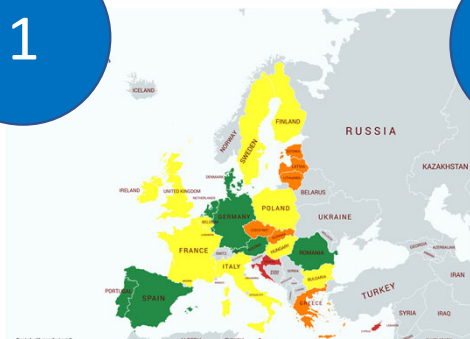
1

ICELAND

FINLAND

NORWAY

SWEDEN

RUSSIA

ESTONIA

LATVIA

LITHUANIA

DENMARK

KAZAKHSTAN

IRELAND

UNITED KINGDOM

NETHERLANDS

BELARUS

POLAND

GERMANY

BELGIUM

UKRAINE

CZECH REP.

FRANCE

SLOVAKIA

AUSTRIA

HUNGARY

ROMANIA

ITALY

BULGARIA

PORTUGAL

SPAIN

GREECE

TURKEY

GEORGIA

AZERBAIJAN

IRAN

SYRIA

IRAQ

CYPRUS

MALTA